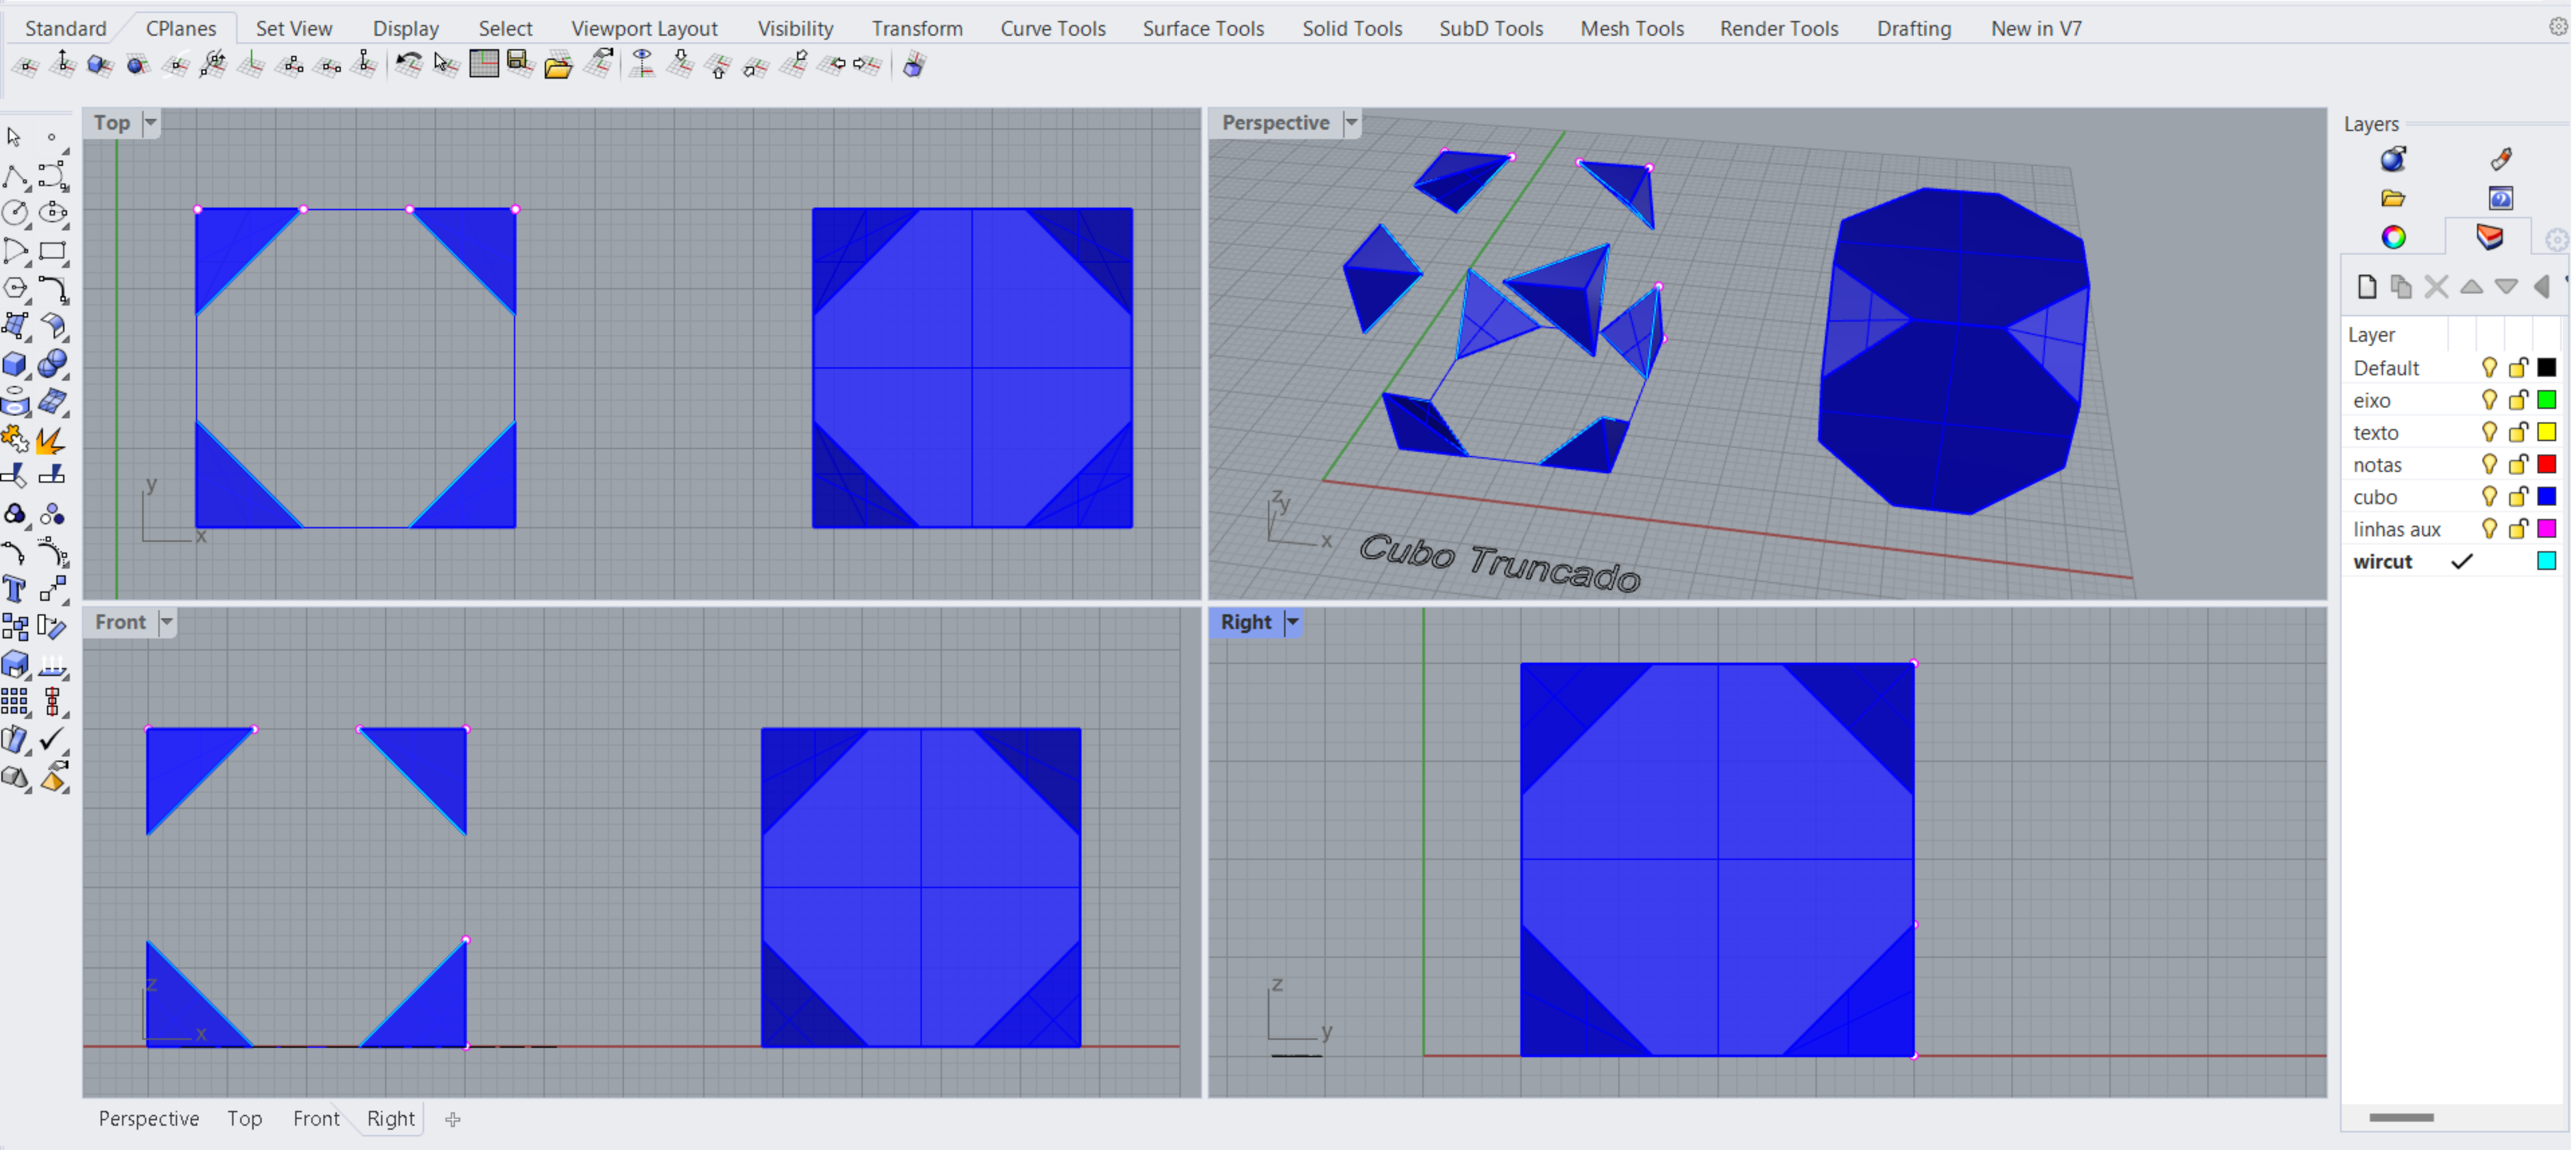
Standard CPlanes Set View Display Select Viewport Layout Visibility Transform Curve Tools Surface Tools Solid Tools SubD Tools Mesh Tools Render Tools Drafting New in V7

Top

y
x

Perspective

z
y
x

Cubo Truncado

Front

z
x

Right

z
y

Perspective Top Front Right

Layers

Layer
Default
eixo
texto
notas
cubo
linhas aux
wircut ✓